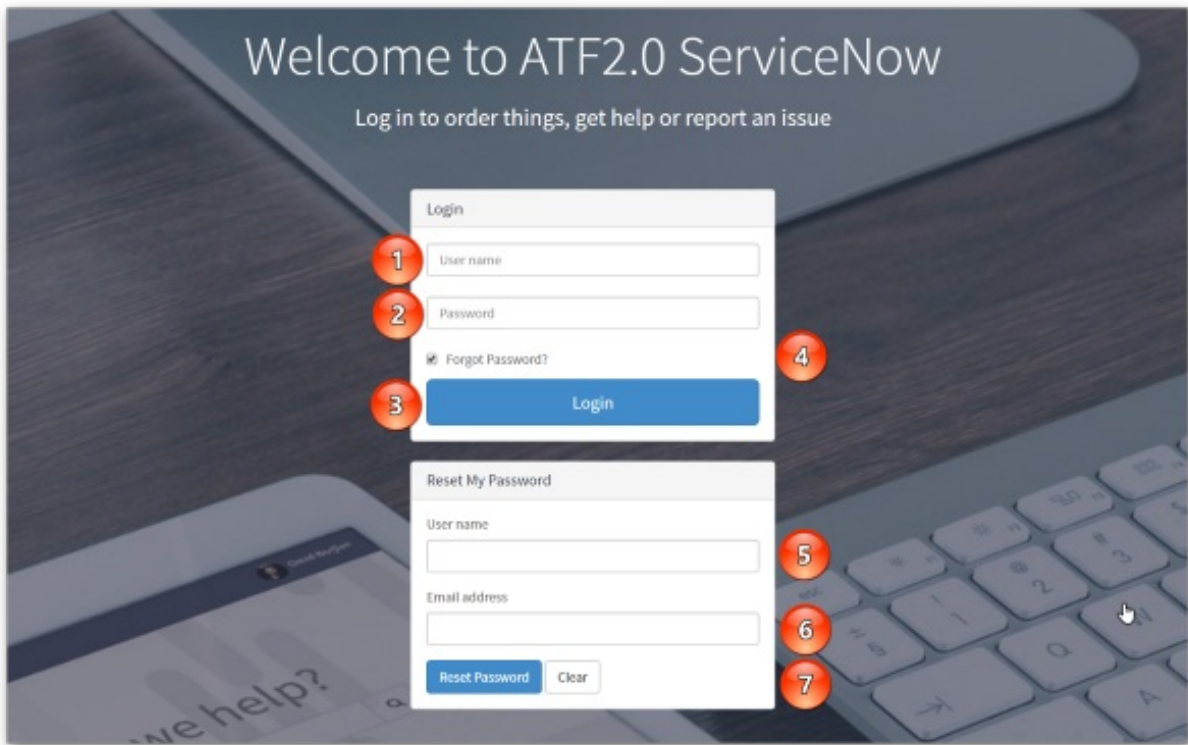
Welcome to ATF2.0 ServiceNow

Log in to order things, get help or report an issue

Login

1 User name

2 Password

Forgot Password?

4

3 Login

Reset My Password

User name

5

Email address

6

Reset Password Clear

7

we help?